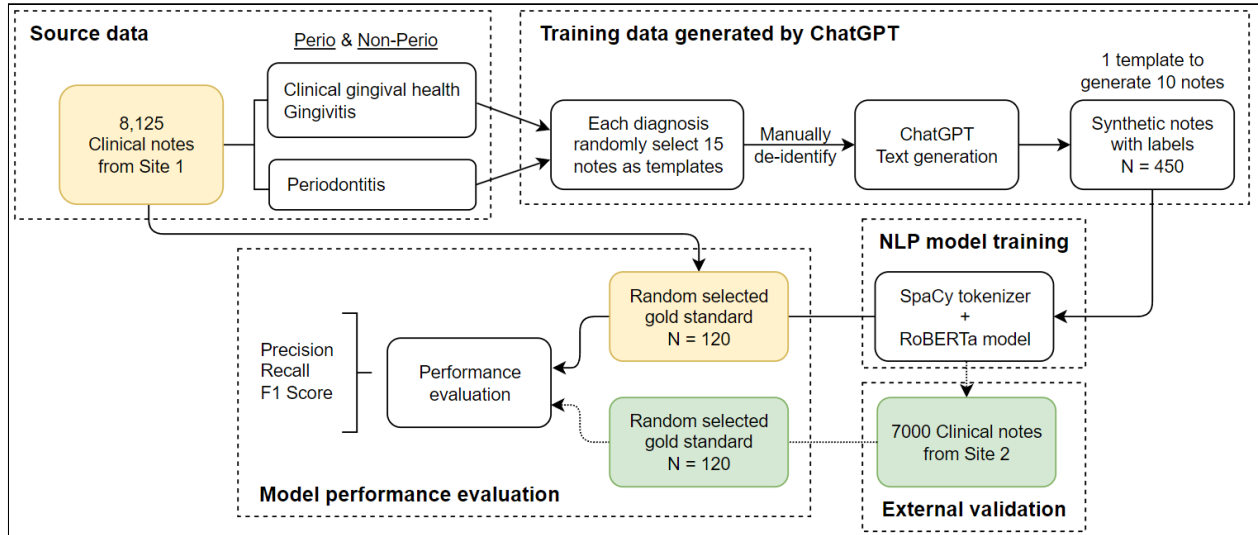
Source data

Perio & Non-Perio

8,125 Clinical notes from Site 1

Clinical gingival health Gingivitis

Periodontitis

Training data generated by ChatGPT

Each diagnosis randomly select 15 notes as templates

Manually de-identify

ChatGPT Text generation

1 template to generate 10 notes

Synthetic notes with labels N = 450

NLP model training

SpaCy tokenizer + RoBERTa model

Random selected gold standard N = 120

Precision Recall F1 Score

Performance evaluation

Random selected gold standard N = 120

7000 Clinical notes from Site 2

Model performance evaluation

External validation